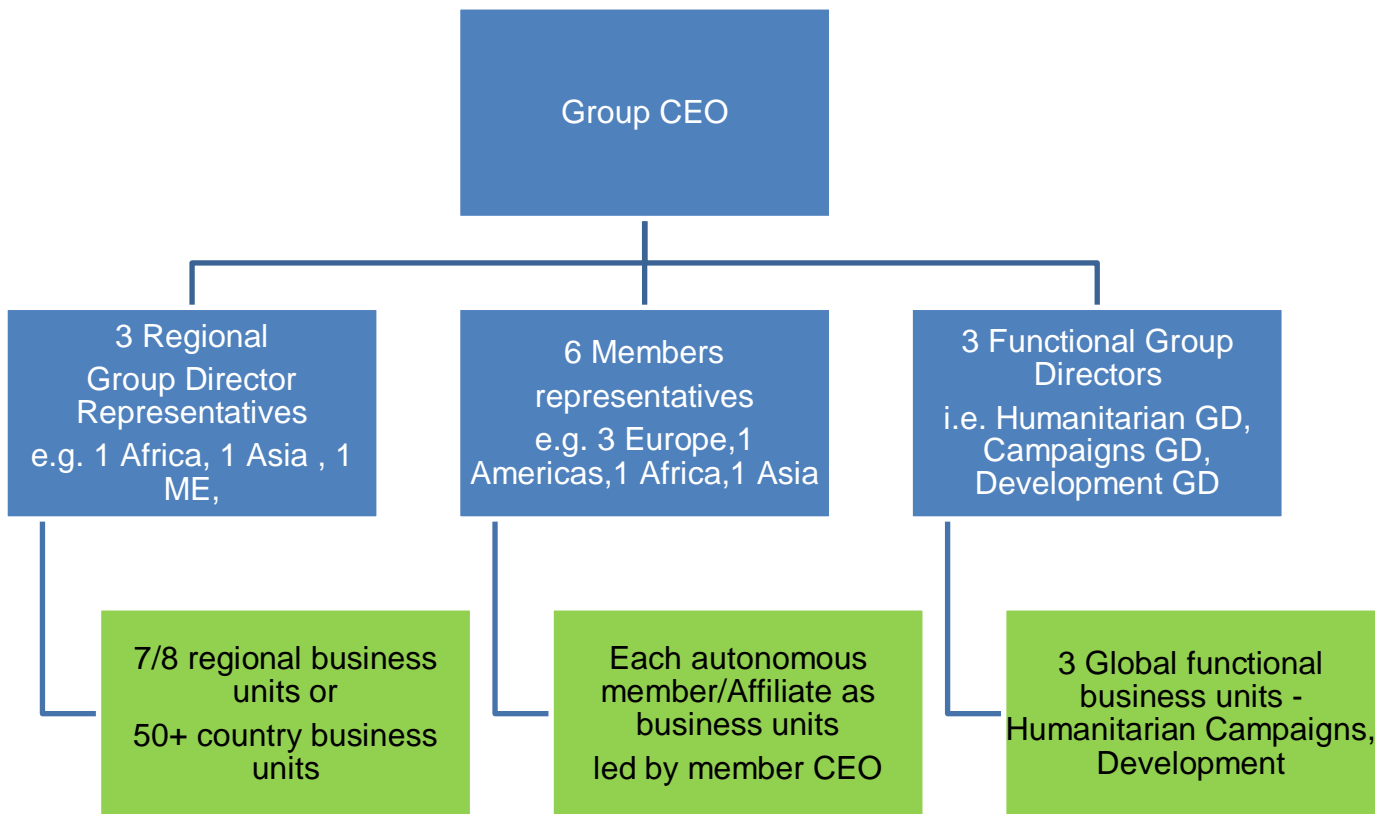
Group CEO

3 Regional Group Director Representatives
e.g. 1 Africa, 1 Asia , 1 ME,

6 Members representatives
e.g. 3 Europe,1 Americas,1 Africa,1 Asia

3 Functional Group Directors
i.e. Humanitarian GD, Campaigns GD, Development GD

7/8 regional business units or
50+ country business units

Each autonomous member/Affiliate as business units
led by member CEO

3 Global functional business units - Humanitarian Campaigns, Development